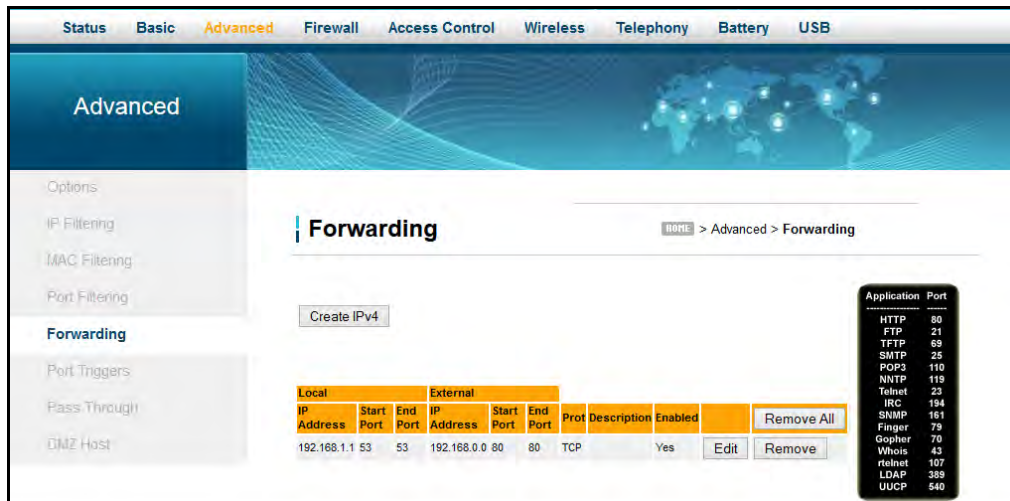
Status Basic Advanced Firewall Access Control Wireless Telephony Battery USB

Advanced

Options
IP Filtering
MAC Filtering
Port Filtering
Forwarding
Port Triggers
Pass Through
DMZ Host

Forwarding

HOME > Advanced > Forwarding

Create IPv4

| Local | | | External | | | | | | | |
|---|---|---|---|---|---|---|---|---|---|---|
| IP Address | Start Port | End Port | IP Address | Start Port | End Port | Prot | Description | Enabled | | Remove All |
| 192.168.1.1 | 53 | 53 | 192.168.0.0 | 80 | 80 | TCP | | Yes | Edit | Remove |

| Application | Port |
|---|---|
| ------------------ | ------ |
| HTTP | 80 |
| FTP | 21 |
| TFTP | 69 |
| SMTP | 25 |
| POP3 | 110 |
| NNTP | 119 |
| Telnet | 23 |
| IRC | 194 |
| SNMP | 161 |
| Finger | 79 |
| Gopher | 70 |
| Whois | 43 |
| rtelnet | 107 |
| LDAP | 389 |
| UUCP | 540 |